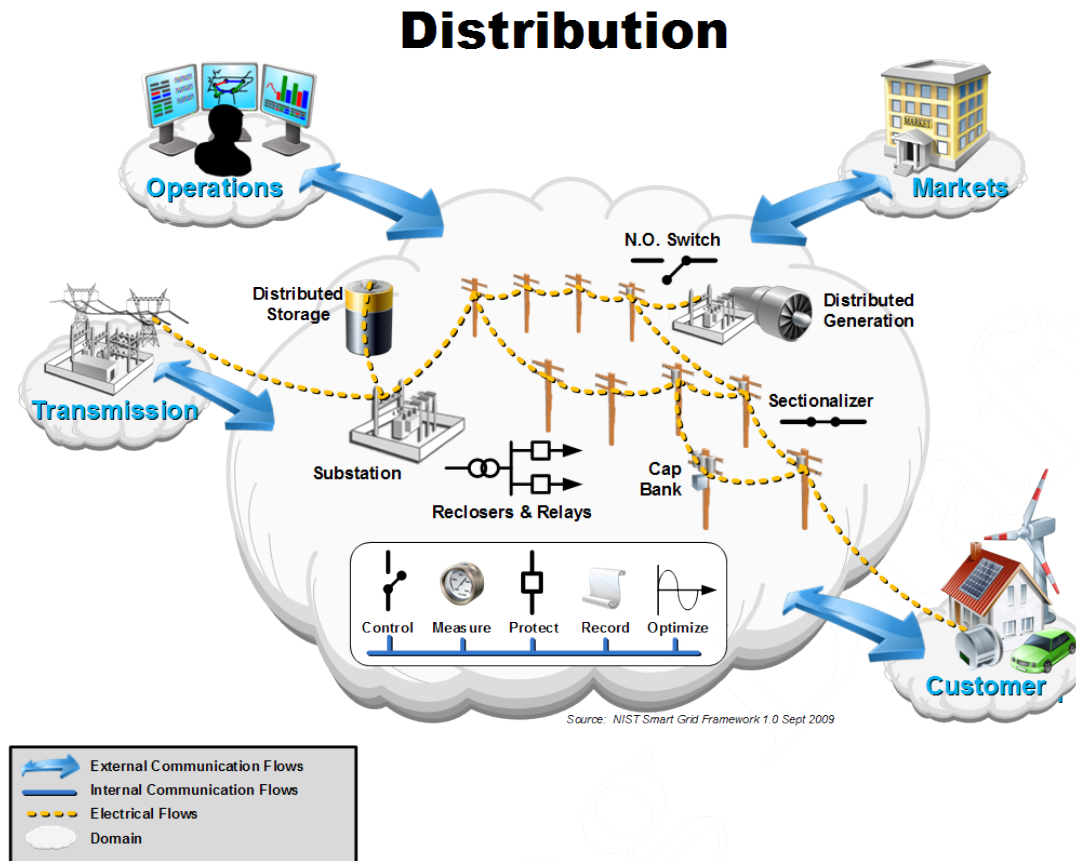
Distribution

Operations

Markets

MARKET

N.O. Switch

Distributed Storage

Distributed Generation

Transmission

Sectionalizer

Substation

Cap Bank

Reclosers & Relays

Control

Measure

Protect

Record

Optimize

Customer

Source: NIST Smart Grid Framework 1.0 Sept 2009

External Communication Flows
Internal Communication Flows
Electrical Flows
Domain